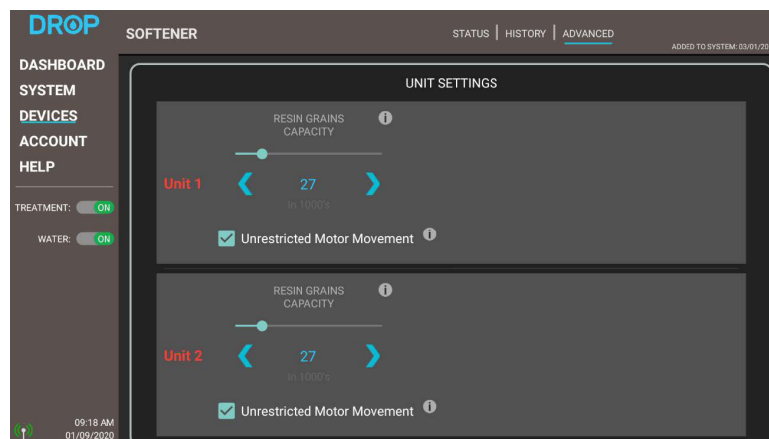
DROP

DASHBOARD
SYSTEM
DEVICES
ACCOUNT
HELP

TREATMENT: ON
WATER: ON

09:18 AM
01/09/2020

SOFTENER

STATUS | HISTORY | ADVANCED

ADDED TO SYSTEM: 03/01/20

UNIT SETTINGS

RESIN GRAINS CAPACITY

Unit 1

27

In 1000's

Unrestricted Motor Movement

RESIN GRAINS CAPACITY

Unit 2

27

In 1000's

Unrestricted Motor Movement